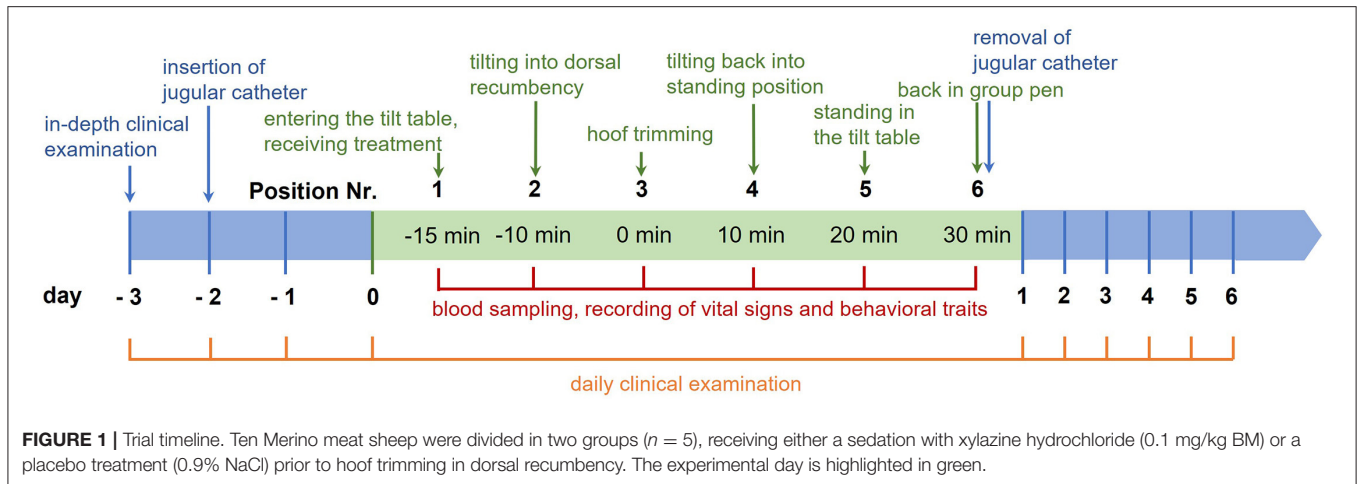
insertion of jugular catheter

in-depth clinical examination

entering the tilt table, receiving treatment

tilting into dorsal recumbency

hoof trimming

tilting back into standing position

standing in the tilt table

removal of jugular catheter

back in group pen

Position Nr.

1 2 3 4 5 6

-15 min -10 min 0 min 10 min 20 min 30 min

day - 3 - 2 - 1 0 1 2 3 4 5 6

blood sampling, recording of vital signs and behavioral traits

daily clinical examination

**FIGURE 1** | Trial timeline. Ten Merino meat sheep were divided in two groups ($n = 5$), receiving either a sedation with xylazine hydrochloride (0.1 mg/kg BM) or a placebo treatment (0.9% NaCl) prior to hoof trimming in dorsal recumbency. The experimental day is highlighted in green.